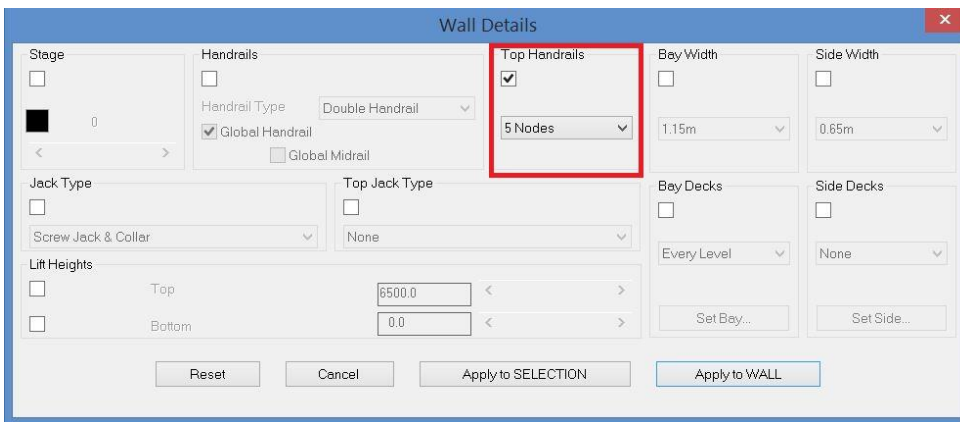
Wall Details

Stage

0

Handrails

Handrail Type Double Handrail

Global Handrail

Global Midrail

Top Handrails

5 Nodes

Bay Width

1.15m

Side Width

0.65m

Jack Type

Screw Jack & Collar

Top Jack Type

None

Bay Decks

Every Level

Set Bay...

Side Decks

None

Set Side...

Lift Heights

Top 6500.0

Bottom 0.0

Reset

Cancel

Apply to SELECTION

Apply to WALL